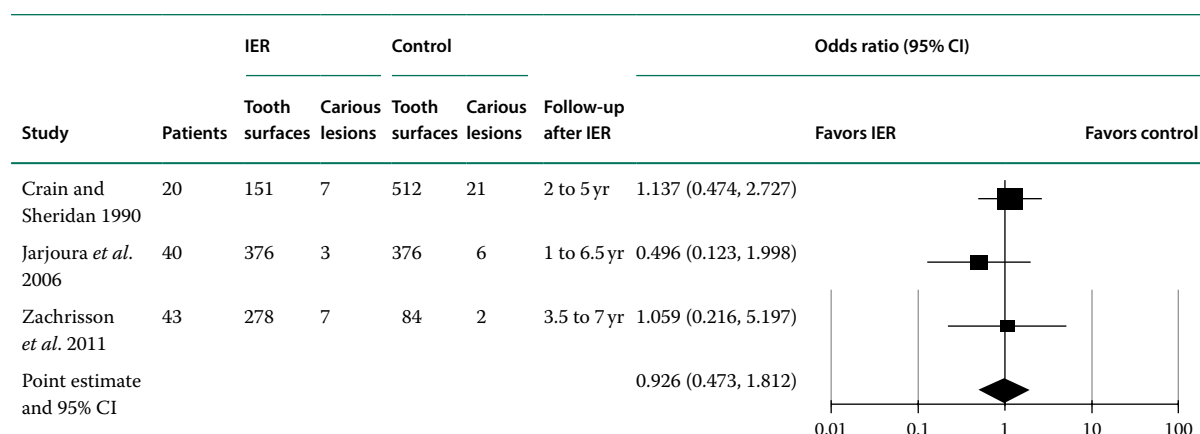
| Study | Patients | IER Tooth surfaces | IER Carious lesions | Control Tooth surfaces | Control Carious lesions | Follow-up after IER | Odds ratio (95% CI) |
|---|---|---|---|---|---|---|---|
| Crain and Sheridan 1990 | 20 | 151 | 7 | 512 | 21 | 2 to 5 yr | 1.137 (0.474, 2.727) |
| Jarjoura *et al*. 2006 | 40 | 376 | 3 | 376 | 6 | 1 to 6.5 yr | 0.496 (0.123, 1.998) |
| Zachrisson *et al*. 2011 | 43 | 278 | 7 | 84 | 2 | 3.5 to 7 yr | 1.059 (0.216, 5.197) |
| Point estimate and 95% CI | | | | | | | 0.926 (0.473, 1.812) |

Favors IER

Favors control

0.01 0.1 1 10 100